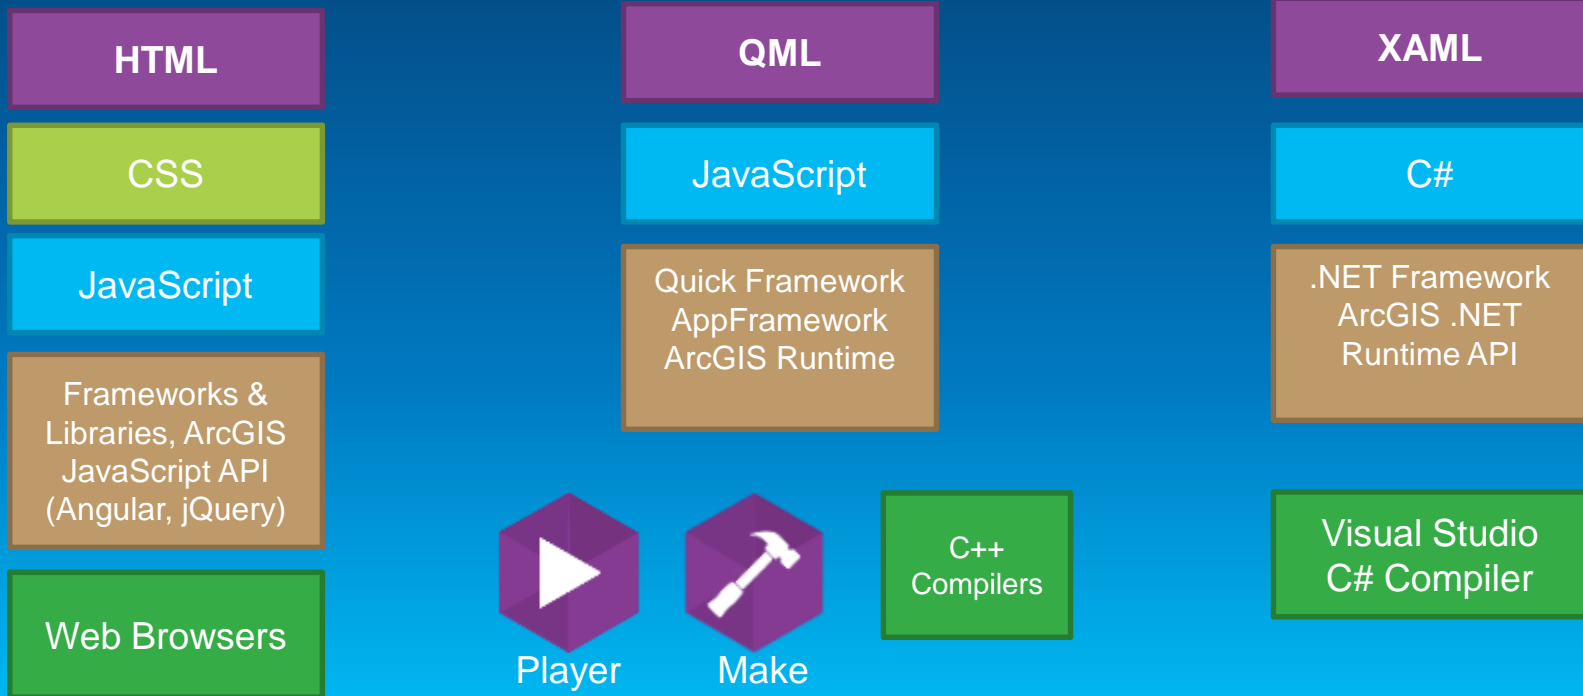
HTML

CSS

JavaScript

Frameworks & Libraries, ArcGIS JavaScript API (Angular, jQuery)

Web Browsers

QML

JavaScript

Quick Framework
AppFramework
ArcGIS Runtime

Player

Make

C++
Compilers

XAML

C#

.NET Framework
ArcGIS .NET
Runtime API

Visual Studio
C# Compiler